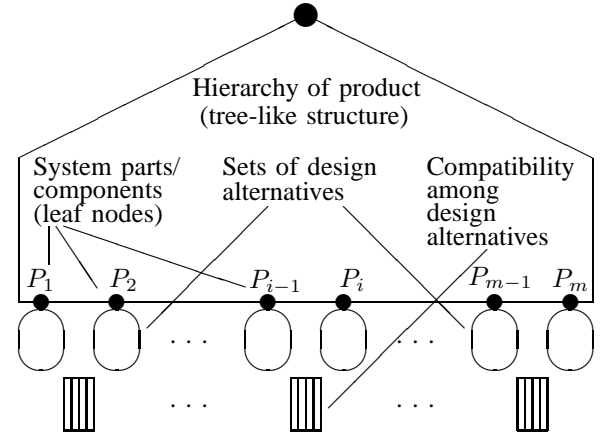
Hierarchy of product (tree-like structure)

System parts/ components (leaf nodes)

Sets of design alternatives

Compatibility among design alternatives

$P_1$ $P_2$ $P_{i-1}$ $P_i$ $P_{m-1}$ $P_m$

$\dots$ $\dots$

$\dots$ $\dots$